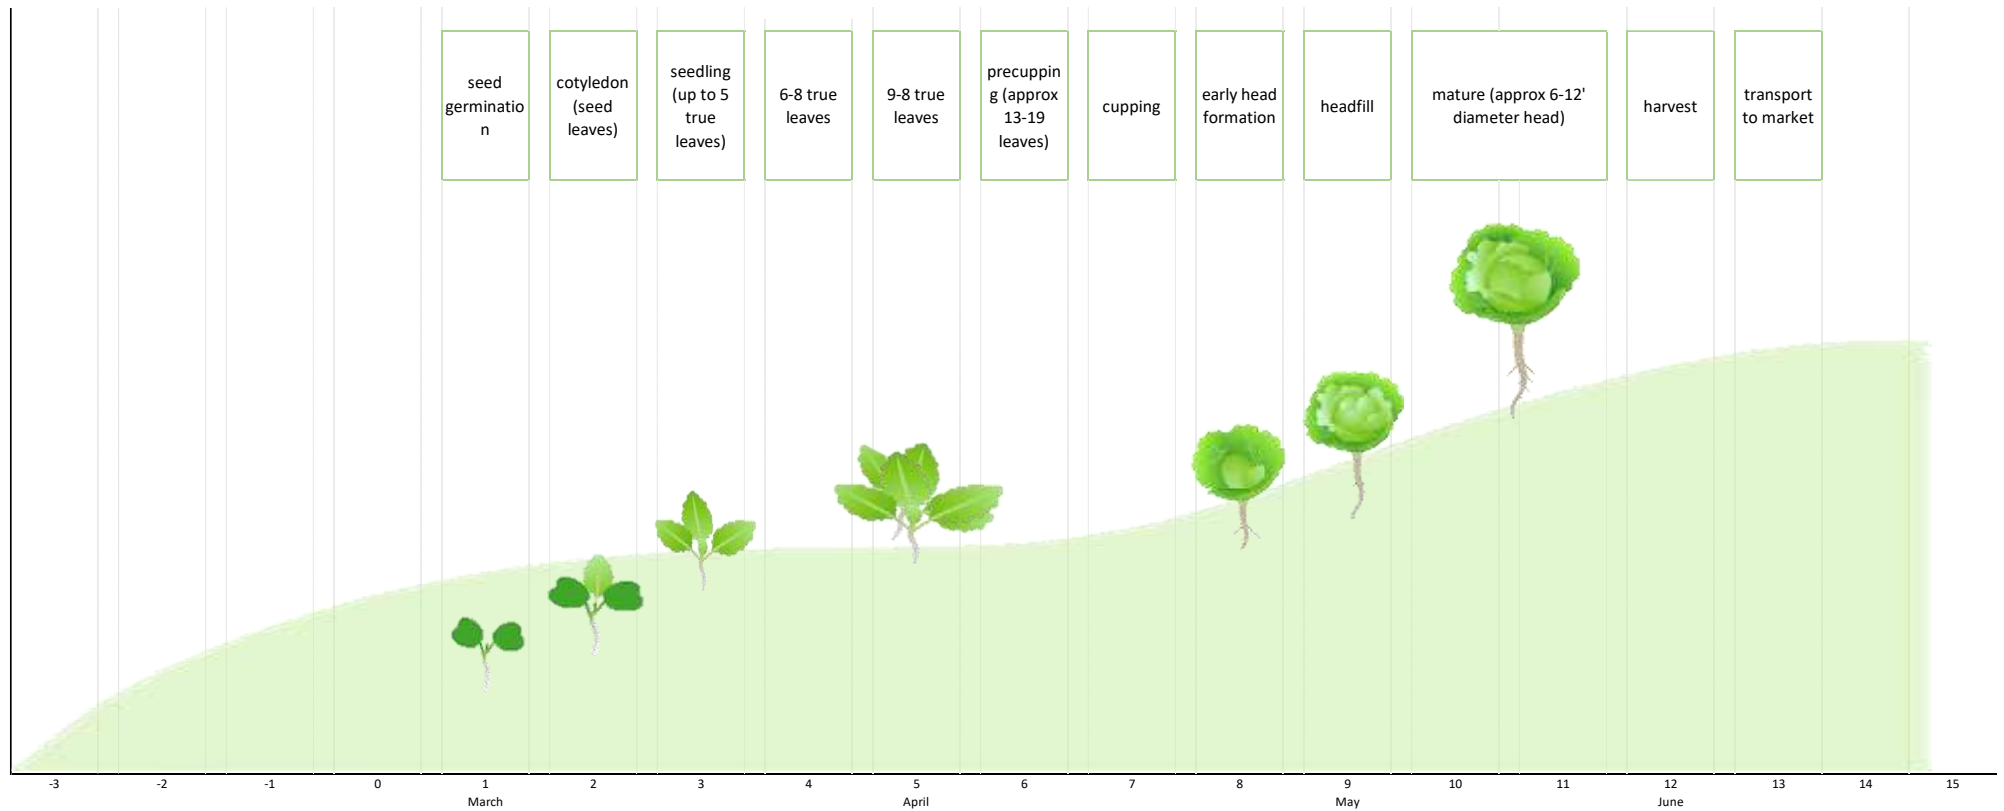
seed germination

cotyledon (seed leaves)

seedling (up to 5 true leaves)

6-8 true leaves

9-8 true leaves

precupping (approx 13-19 leaves)

cupping

early head formation

headfill

mature (approx 6-12' diameter head)

harvest

transport to market

-3 -2 -1 0 1 2 3 4 5 6 7 8 9 10 11 12 13 14 15

March April May June